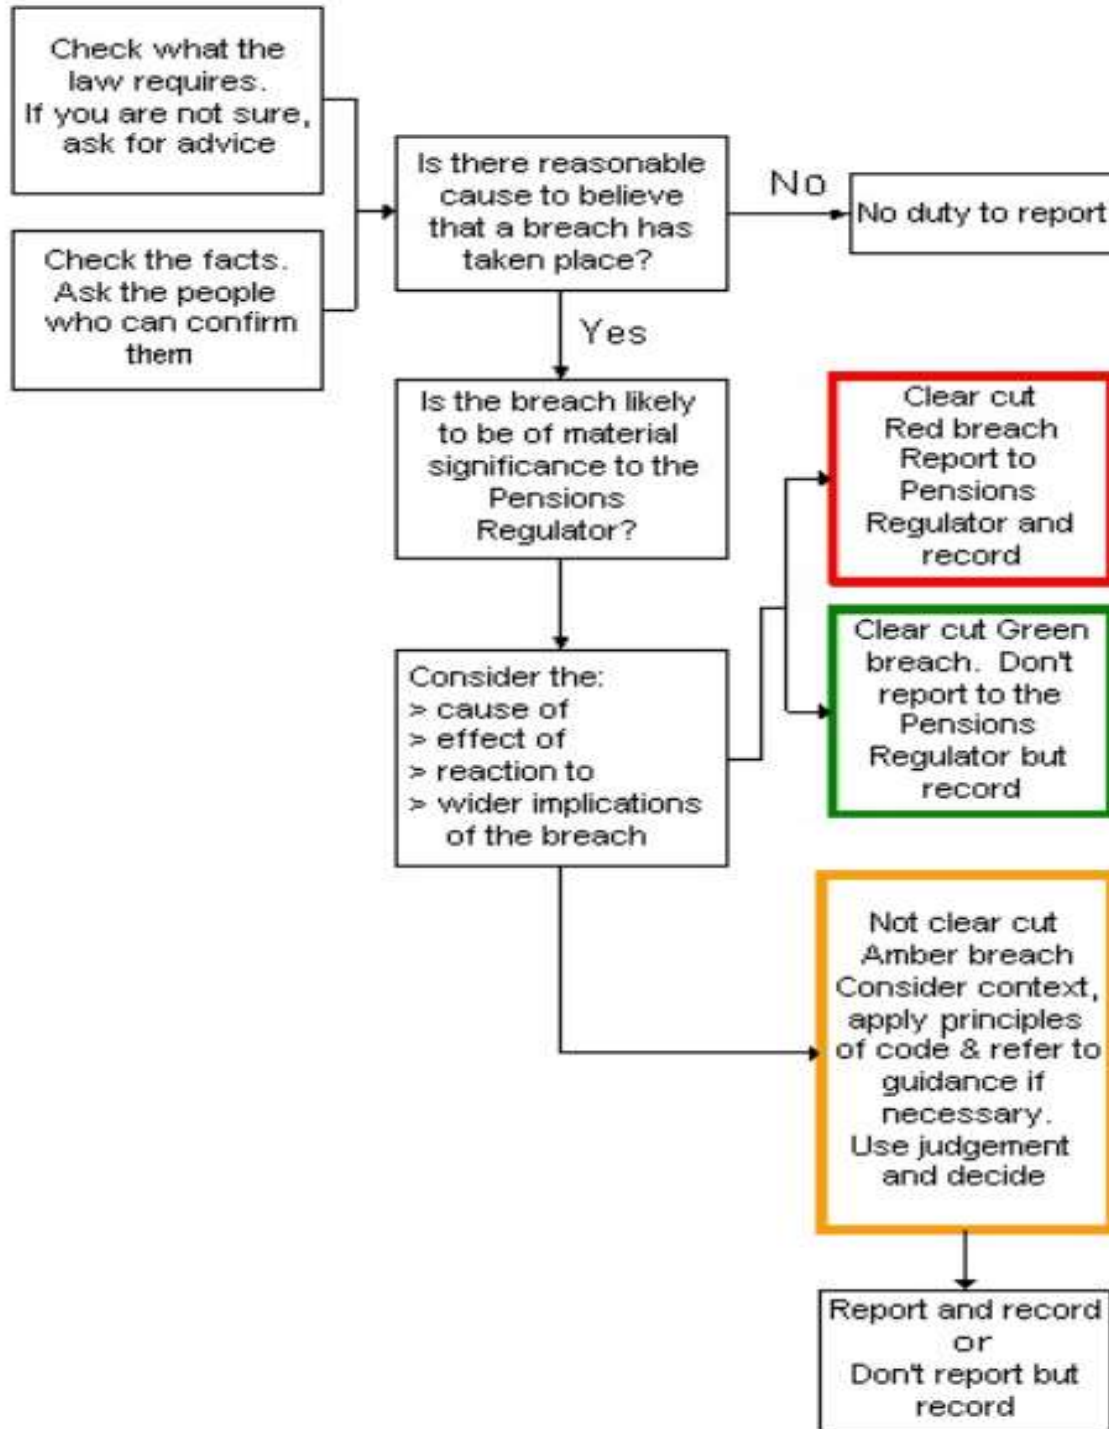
Check what the law requires. If you are not sure, ask for advice

Check the facts. Ask the people who can confirm them

Is there reasonable cause to believe that a breach has taken place?

No

No duty to report

Yes

Is the breach likely to be of material significance to the Pensions Regulator?

Consider the:
> cause of
> effect of
> reaction to
> wider implications of the breach

Clear cut Red breach Report to Pensions Regulator and record

Clear cut Green breach. Don't report to the Pensions Regulator but record

Not clear cut Amber breach Consider context, apply principles of code & refer to guidance if necessary. Use judgement and decide

Report and record or Don't report but record